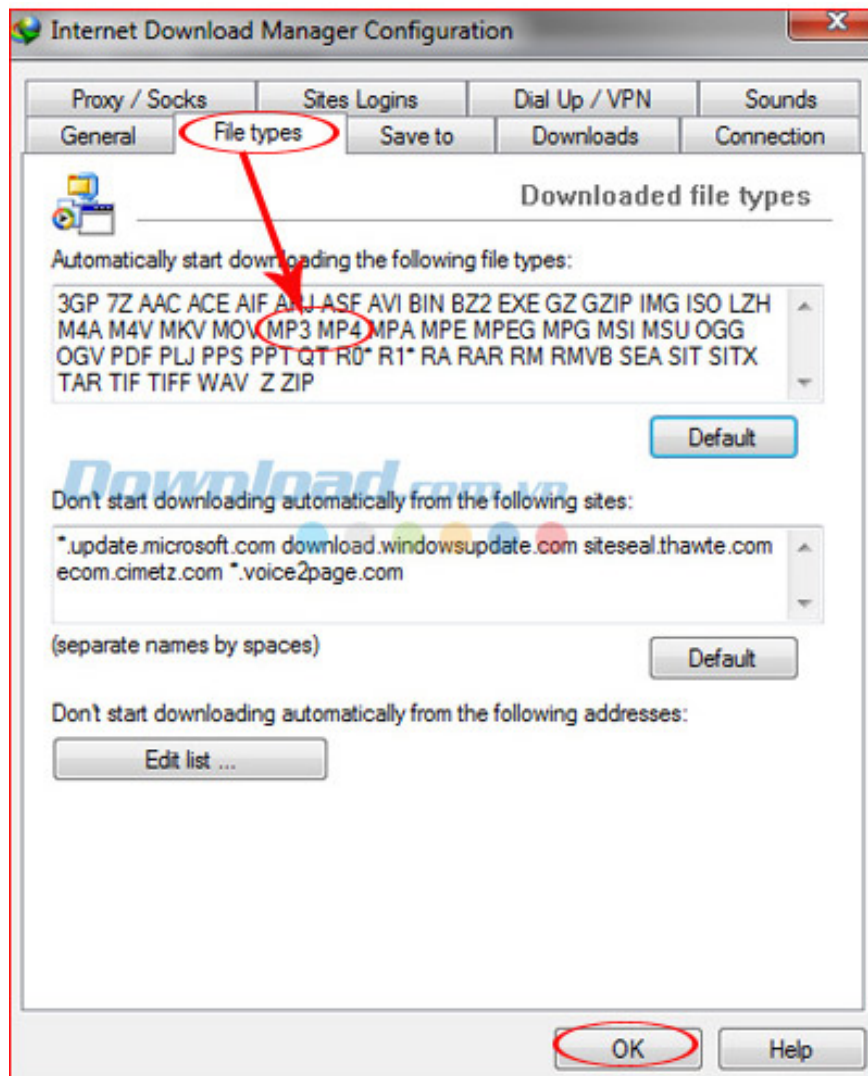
Internet Download Manager Configuration

Proxy / Socks | Sites Logins | Dial Up / VPN | Sounds
General | File types | Save to | Downloads | Connection

Downloaded file types

Automatically start downloading the following file types:

3GP 7Z AAC ACE AIF ARJ ASF AVI BIN BZ2 EXE GZ GZIP IMG ISO LZH M4A M4V MKV MOV MP3 MP4 MPA MPE MPEG MPG MSI MSU OGG OGV PDF PLJ PPS PPT QT R0* R1* RA RAR RM RMVB SEA SIT SITX TAR TIF TIFF WAV Z ZIP

Default

Download.com.vn

Don't start downloading automatically from the following sites:

*.update.microsoft.com download.windowsupdate.com siteseal.thawte.com ecom.cimetz.com *.voice2page.com

(separate names by spaces)

Default

Don't start downloading automatically from the following addresses:

Edit list ...

OK

Help